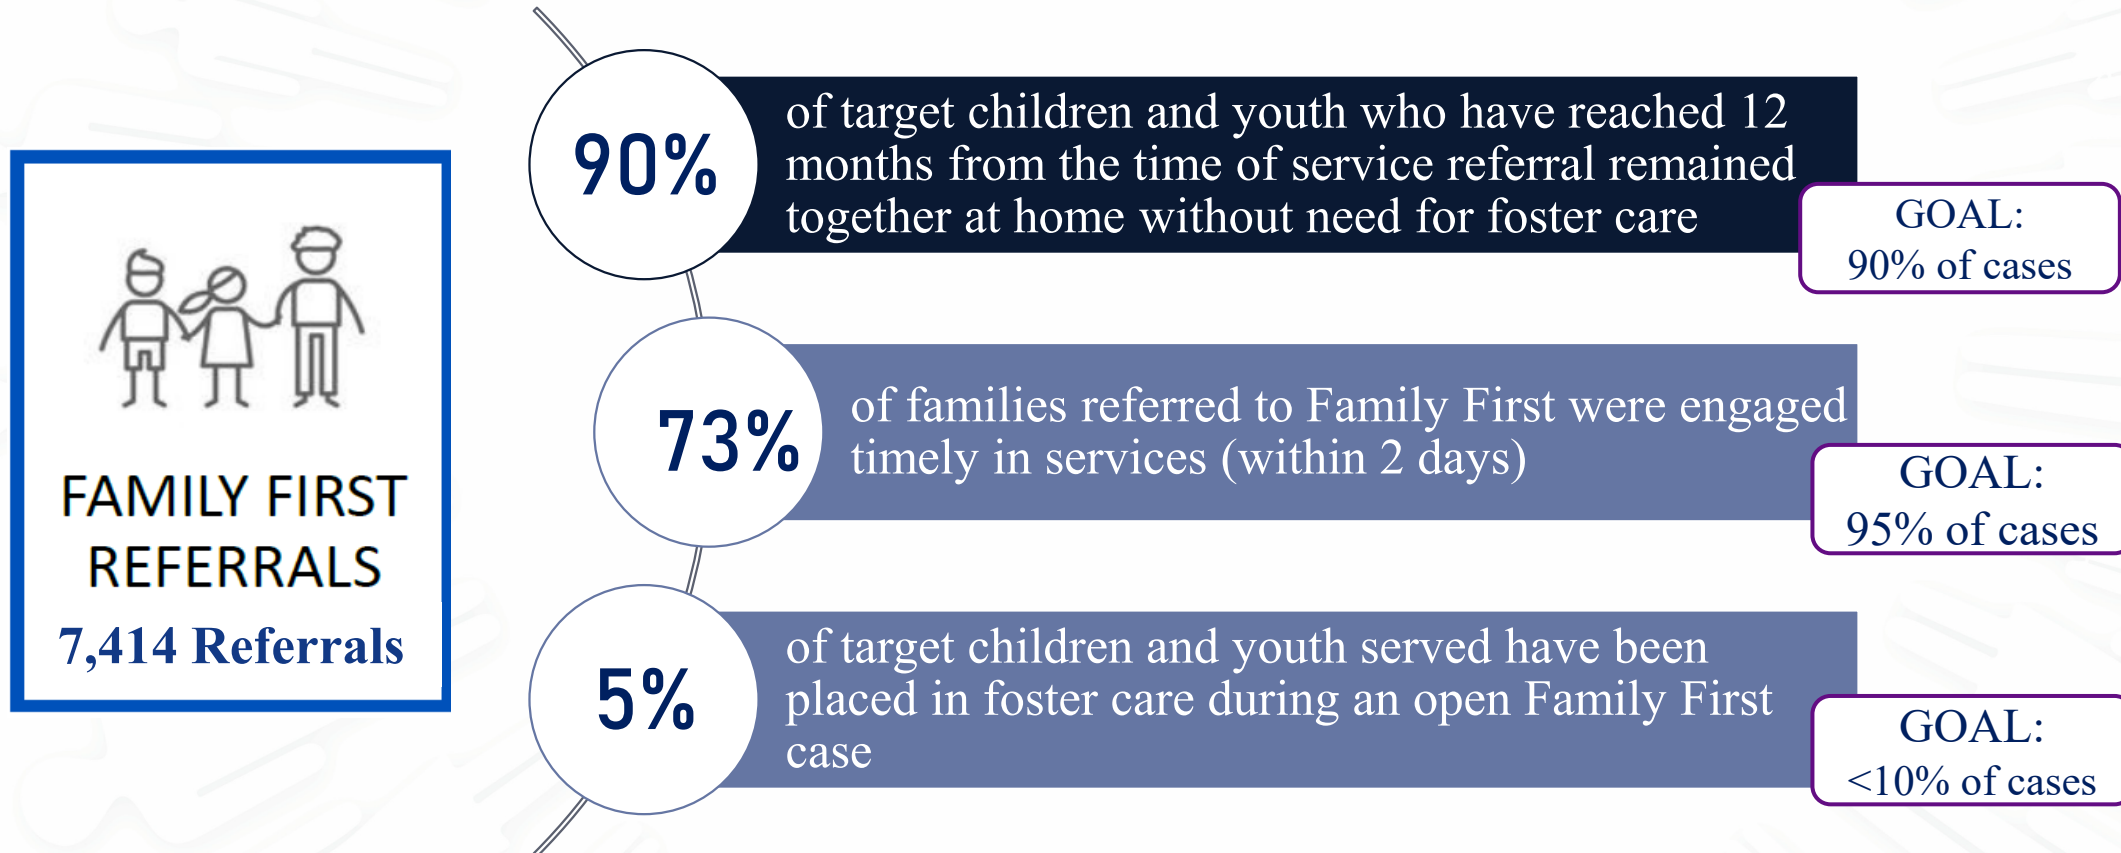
FAMILY FIRST REFERRALS

7,414 Referrals

90%

of target children and youth who have reached 12 months from the time of service referral remained together at home without need for foster care

GOAL:
90% of cases

73%

of families referred to Family First were engaged timely in services (within 2 days)

GOAL:
95% of cases

5%

of target children and youth served have been placed in foster care during an open Family First case

GOAL:
<10% of cases